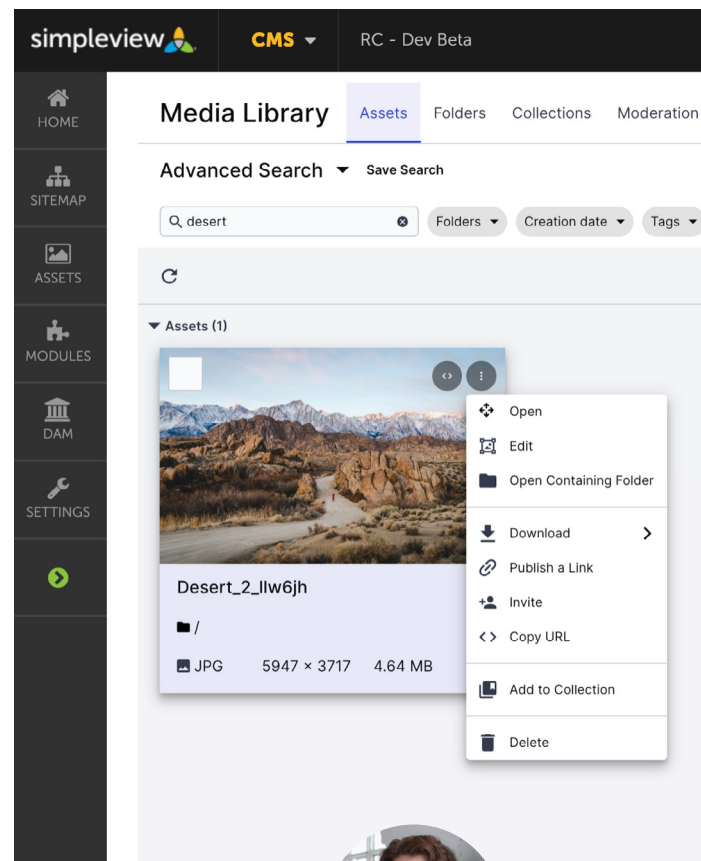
simpleview

CMS

RC - Dev Beta

HOME

SITEMAP

ASSETS

MODULES

DAM

SETTINGS

Media Library

Assets

Folders

Collections

Moderation

Advanced Search

Save Search

desert

Folders

Creation date

Tags

Assets (1)

Desert_2_llw6jh

/

JPG 5947 × 3717 4.64 MB

Open

Edit

Open Containing Folder

Download

Publish a Link

Invite

Copy URL

Add to Collection

Delete